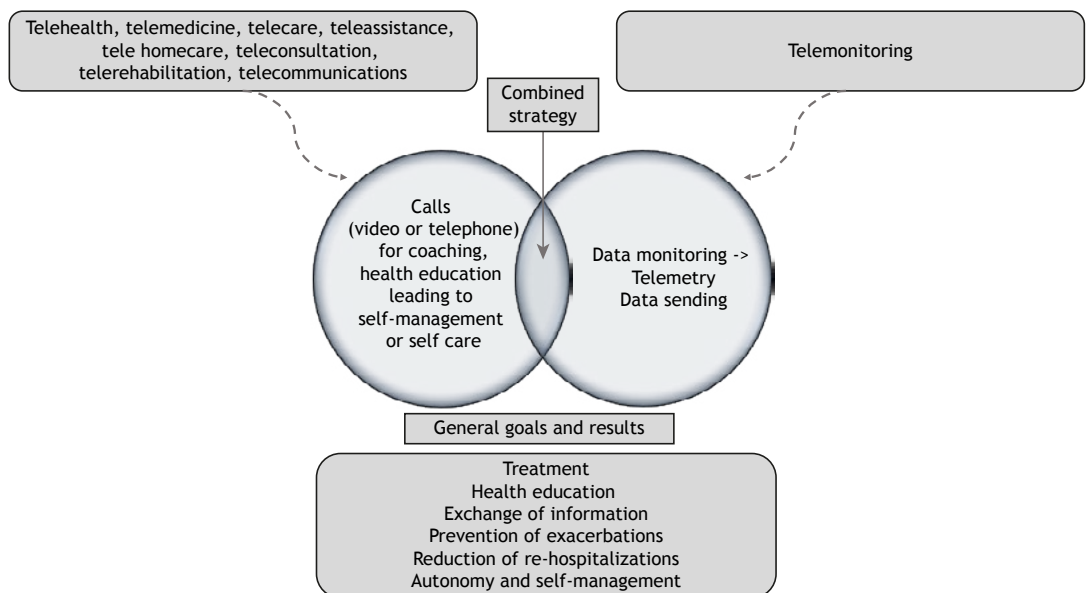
Telehealth, telemedicine, telecare, teleassistance, tele homecare, teleconsultation, telerehabilitation, telecommunications

Telemonitoring

Combined strategy

Calls (video or telephone) for coaching, health education leading to self-management or self care

Data monitoring ->
Telemetry
Data sending

General goals and results

Treatment
Health education
Exchange of information
Prevention of exacerbations
Reduction of re-hospitalizations
Autonomy and self-management